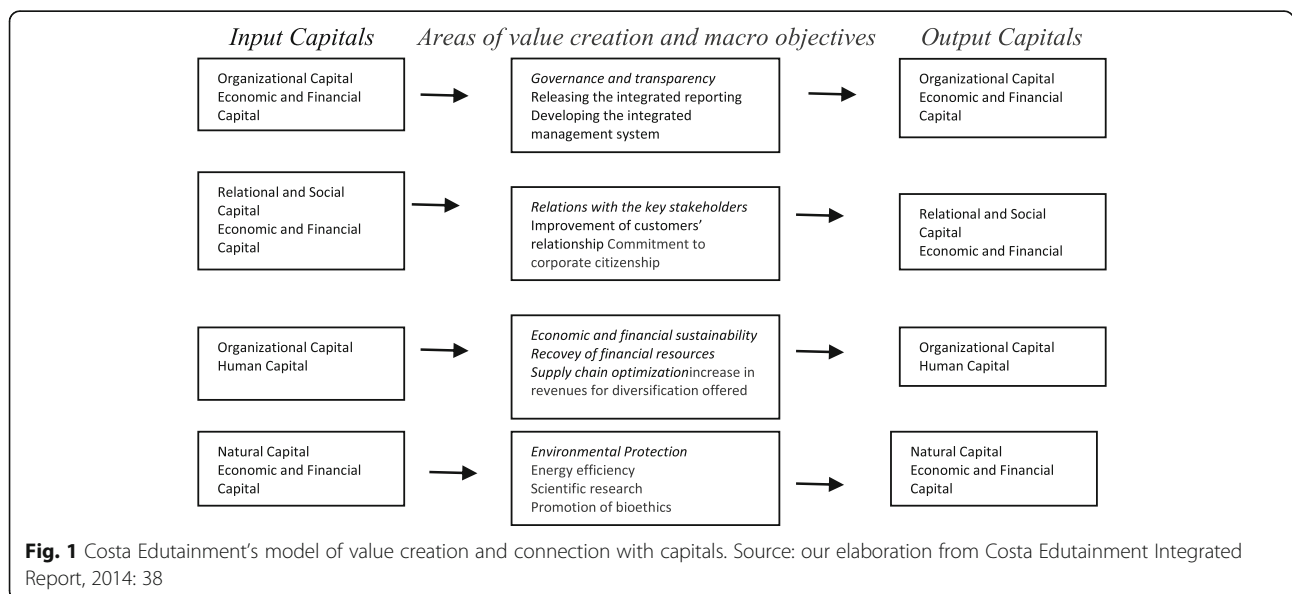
Input Capitals

Areas of value creation and macro objectives

Output Capitals

Organizational Capital
Economic and Financial Capital

Governance and transparency
Releasing the integrated reporting
Developing the integrated management system

Organizational Capital
Economic and Financial Capital

Relational and Social Capital
Economic and Financial Capital

Relations with the key stakeholders
Improvement of customers' relationship Commitment to corporate citizenship

Relational and Social Capital
Economic and Financial

Organizational Capital
Human Capital

Economic and financial sustainability
Recovey of financial resources
Supply chain optimizationincrease in revenues for diversification offered

Organizational Capital
Human Capital

Natural Capital
Economic and Financial Capital

Environmental Protection
Energy efficiency
Scientific research
Promotion of bioethics

Natural Capital
Economic and Financial Capital

Fig. 1 Costa Edutainment's model of value creation and connection with capitals. Source: our elaboration from Costa Edutainment Integrated Report, 2014: 38